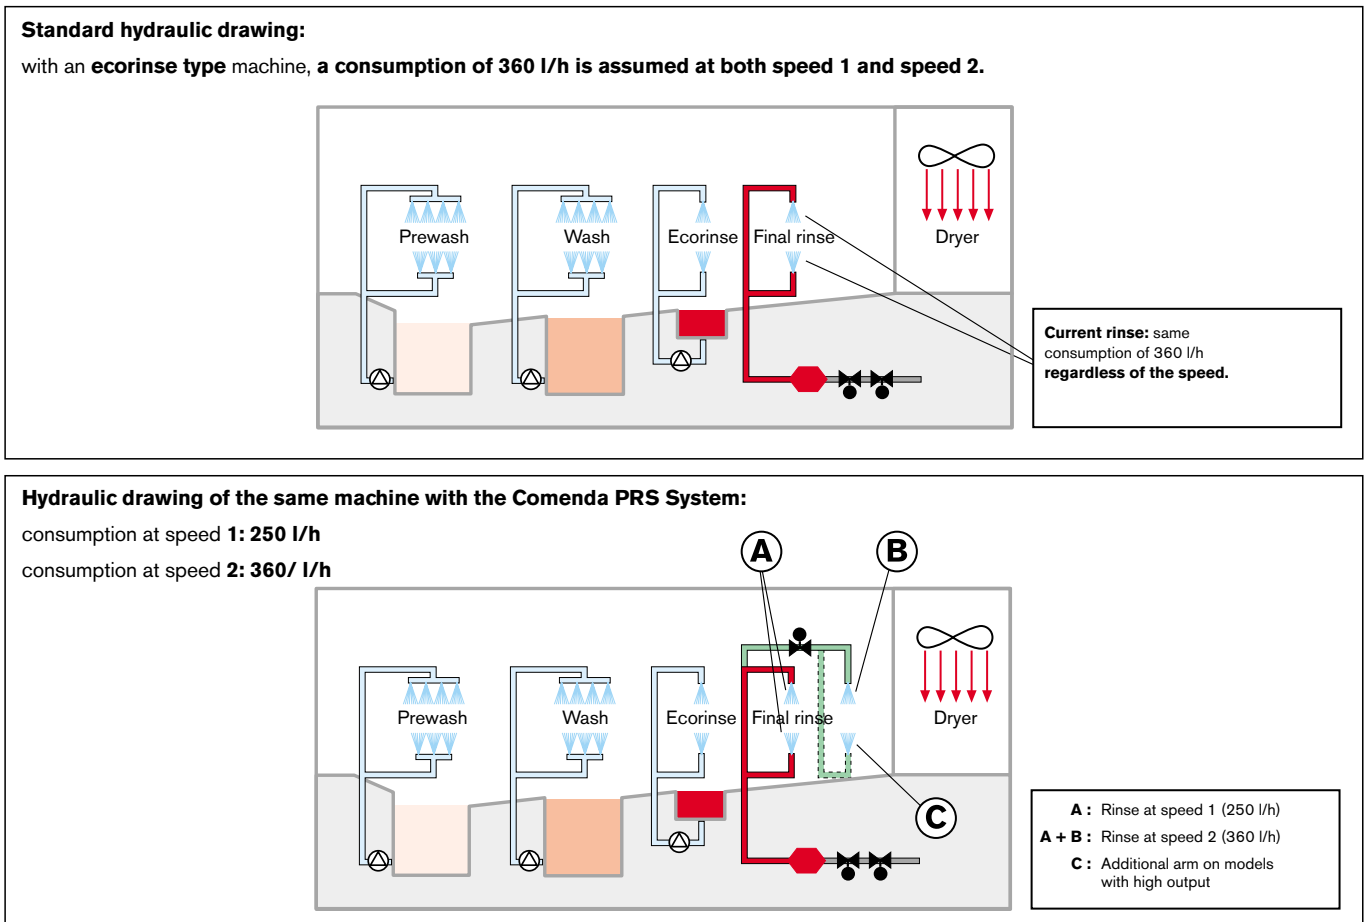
**Standard hydraulic drawing:**

with an **ecorinse type** machine, **a consumption of 360 l/h is assumed at both speed 1 and speed 2.**

Prewash

Wash

Ecorinse

Final rinse

Dryer

**Current rinse:** same consumption of 360 l/h **regardless of the speed.**

**Hydraulic drawing of the same machine with the Comenda PRS System:**

consumption at speed **1: 250 l/h**

consumption at speed **2: 360/ l/h**

A

B

Prewash

Wash

Ecorinse

Final rinse

Dryer

C

**A :** Rinse at speed 1 (250 l/h)

**A + B :** Rinse at speed 2 (360 l/h)

**C :** Additional arm on models with high output